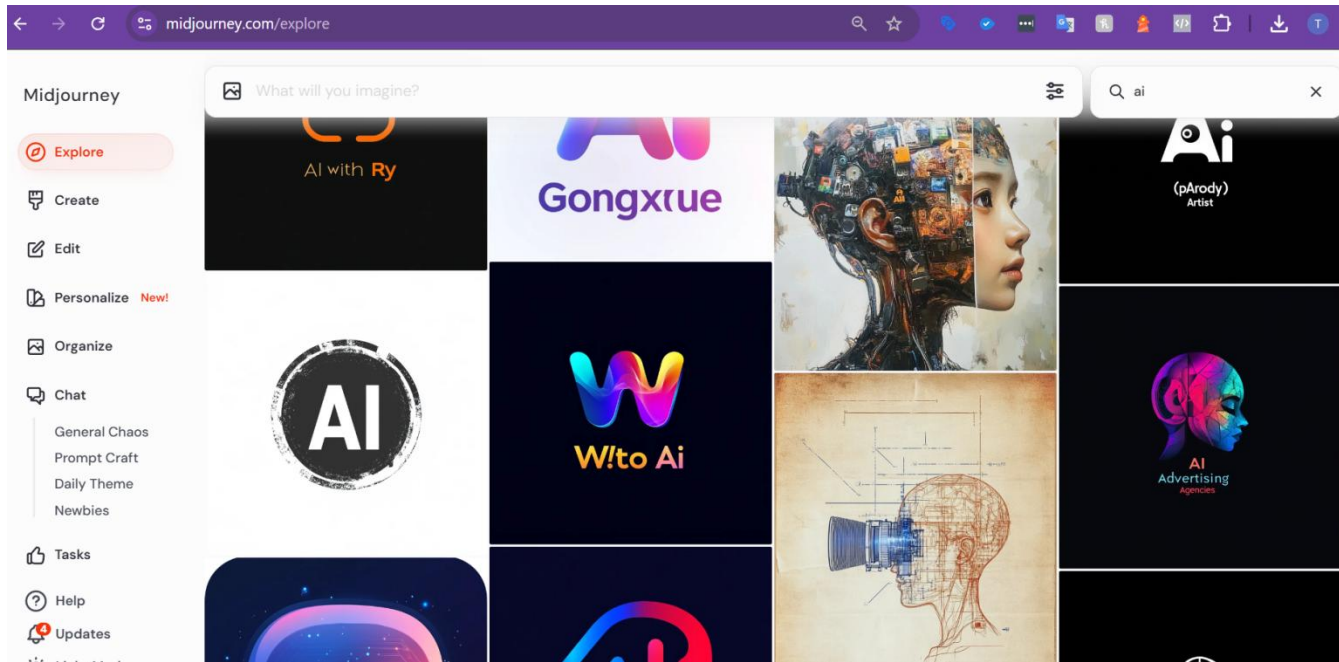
midjourney.com/explore

T

Midjourney

What will you imagine?

ai

Explore

Create

Edit

Personalize New!

Organize

Chat

General Chaos

Prompt Craft

Daily Theme

Newbies

Tasks

Help

4 Updates

AI with Ry

Gongxue

Ai

(pArody)
Artist

AI

W!to Ai

AI
Advertising
Agencies